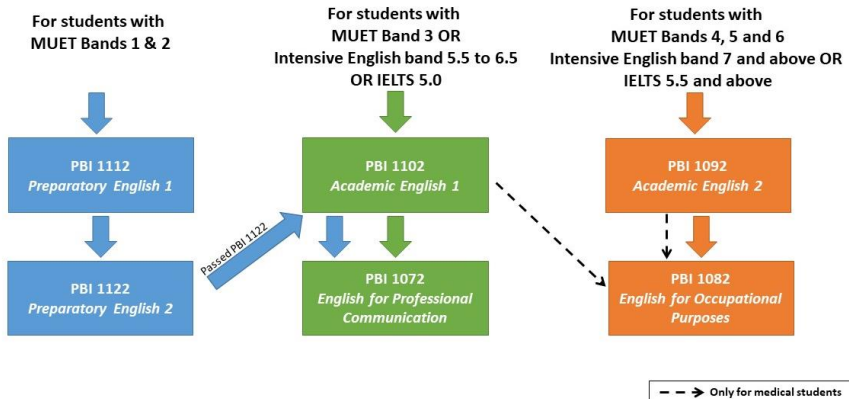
For students with MUET Bands 1 & 2

PBI 1112
Preparatory English 1

PBI 1122
Preparatory English 2

Passed PBI 1122

For students with MUET Band 3 OR Intensive English band 5.5 to 6.5 OR IELTS 5.0

PBI 1102
Academic English 1

PBI 1072
English for Professional Communication

For students with MUET Bands 4, 5 and 6 Intensive English band 7 and above OR IELTS 5.5 and above

PBI 1092
Academic English 2

PBI 1082
English for Occupational Purposes

Only for medical students